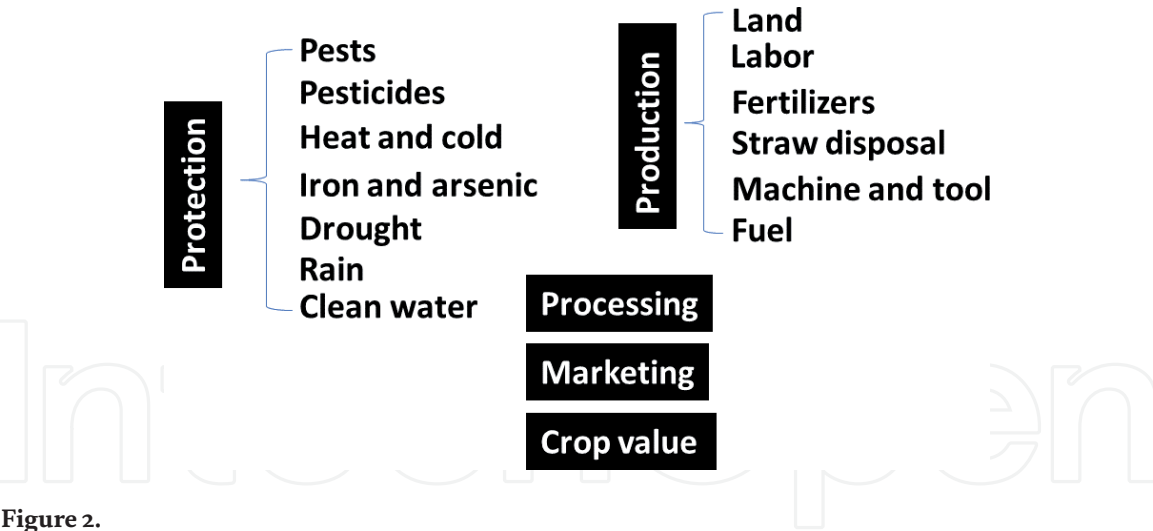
Protection
Pests
Pesticides
Heat and cold
Iron and arsenic
Drought
Rain
Clean water

Production
Land
Labor
Fertilizers
Straw disposal
Machine and tool
Fuel

Processing

Marketing

Crop value

IntechOpen

Figure 2.